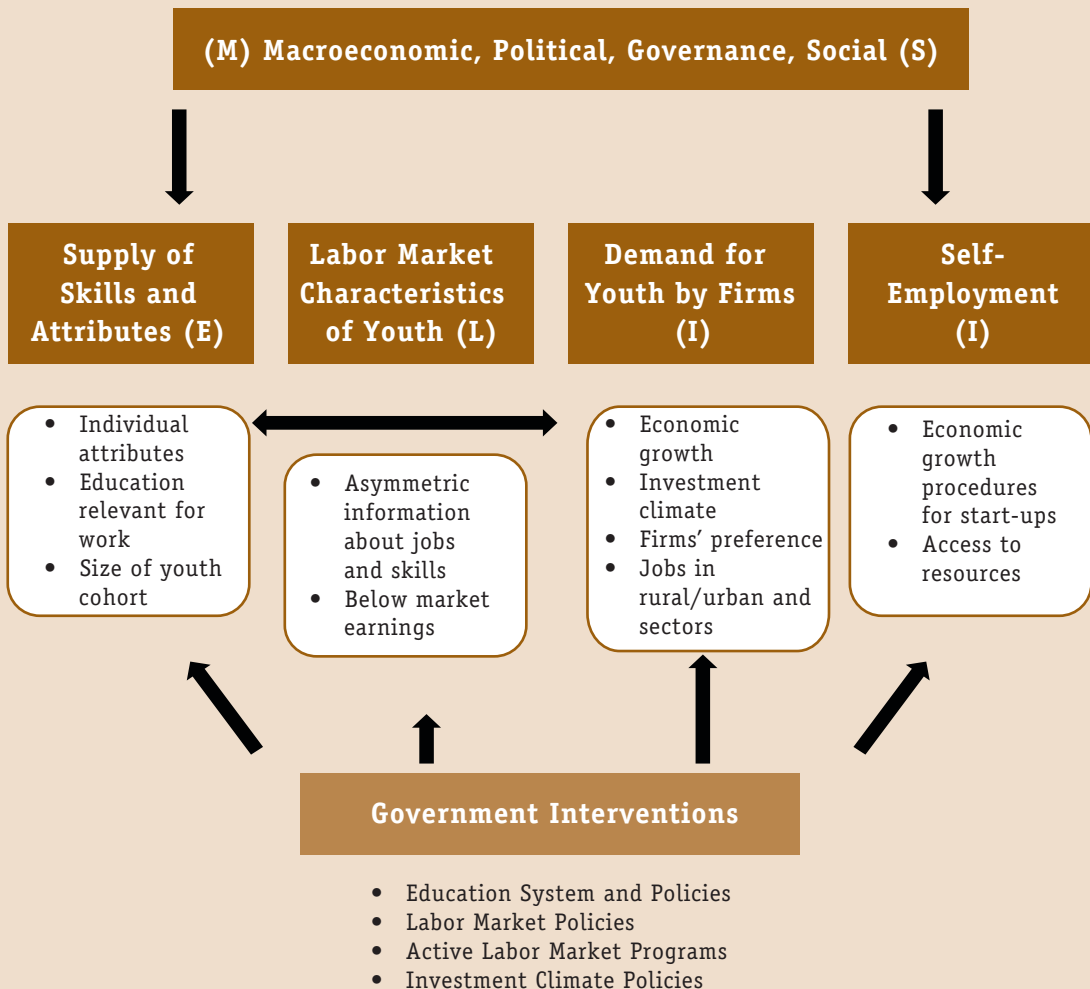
(M) Macroeconomic, Political, Governance, Social (S)

Supply of Skills and Attributes (E)

Labor Market Characteristics of Youth (L)

Demand for Youth by Firms (I)

Self-Employment (I)

- Individual attributes
- Education relevant for work
- Size of youth cohort

- Asymmetric information about jobs and skills
- Below market earnings

- Economic growth
- Investment climate
- Firms' preference
- Jobs in rural/urban and sectors

- Economic growth procedures for start-ups
- Access to resources

Government Interventions

- Education System and Policies
- Labor Market Policies
- Active Labor Market Programs
- Investment Climate Policies